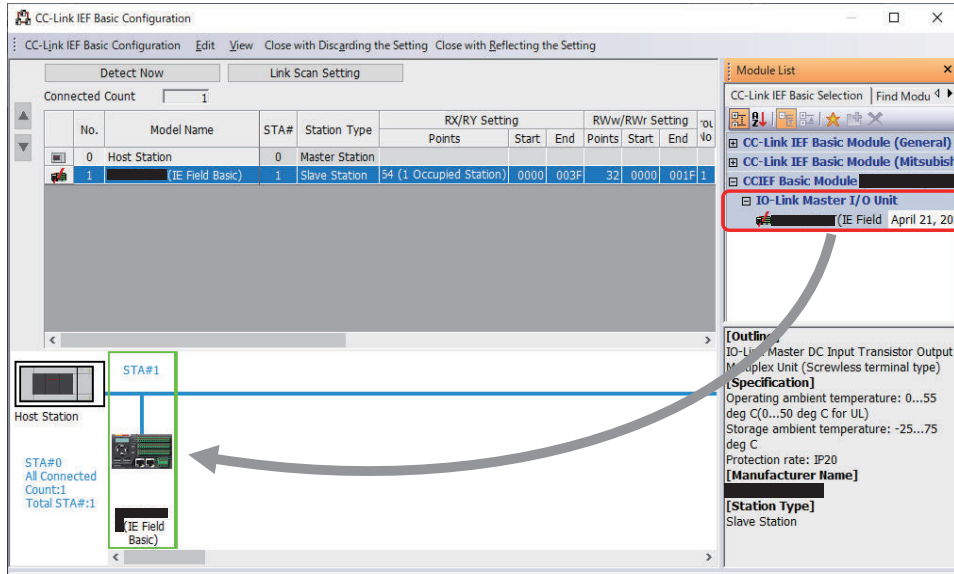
CC-Link IEF Basic Configuration

CC-Link IEF Basic Configuration Edit View Close with Discarding the Setting Close with Reflecting the Setting

Detect Now | Link Scan Setting

Connected Count 1

| No. | Model Name | STA# | Station Type | RX/RY Setting Points | Start | End | RWw/RWr Setting Points | Start | End | rou No |
|---|---|---|---|---|---|---|---|---|---|---|
| 0 | Host Station | 0 | Master Station | | | | | | | |
| 1 | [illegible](IE Field Basic) | 1 | Slave Station | 54 (1 Occupied Station) | 0000 | 003F | 32 | 0000 | 001F | 1 |

Host Station

STA#1

STA#0
All Connected Count:1
Total STA#:1

(IE Field Basic)

Module List

CC-Link IEF Basic Selection | Find Modu

CC-Link IEF Basic Module (General)
CC-Link IEF Basic Module (Mitsubish
CCIEF Basic Module
IO-Link Master I/O Unit
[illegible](IE Field April 21, 20

[Outline]
IO-Link Master DC Input Transistor Output Multiplex Unit (Screwless terminal type)
[Specification]
Operating ambient temperature: 0...55 deg C(0...50 deg C for UL)
Storage ambient temperature: -25...75 deg C
Protection rate: IP20
[Manufacturer Name]
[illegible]
[Station Type]
Slave Station